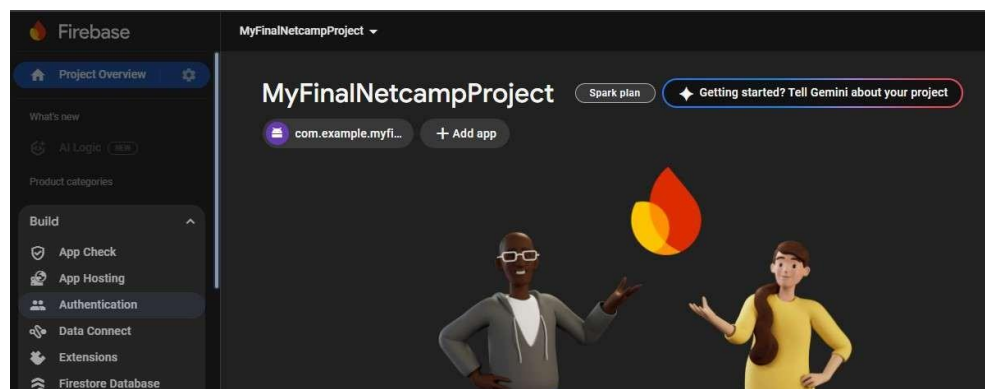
Firebase

MyFinalNetcampProject

Project Overview

What's new

AI Logic NEW

Product categories

Build

App Check

App Hosting

Authentication

Data Connect

Extensions

Firestore Database

MyFinalNetcampProject

Spark plan

Getting started? Tell Gemini about your project

com.example.myfi...

+ Add app